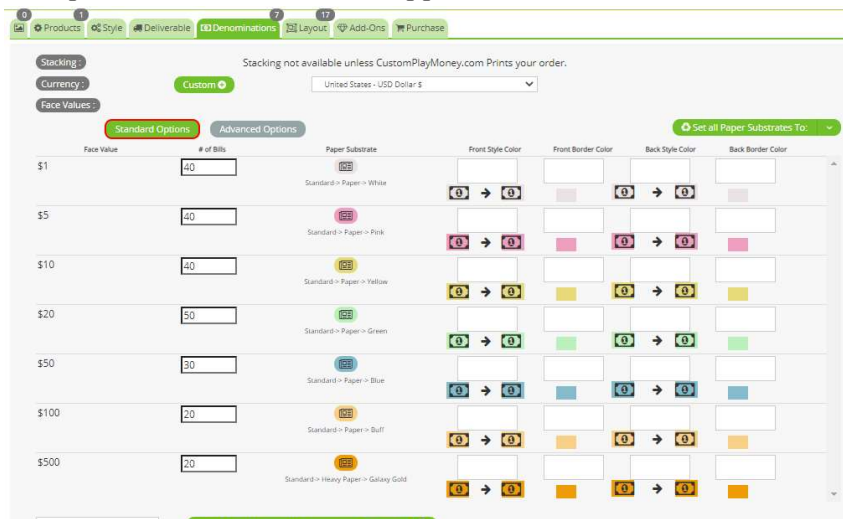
0 1 7 17
Products Style Deliverable Denominations Layout Add-Ons Purchase

Stacking : Stacking not available unless CustomPlayMoney.com Prints your order.
Currency : Custom United States - USD Dollar $
Face Values :

Standard Options Advanced Options Set all Paper Substrates To:

| Face Value | # of Bills | Paper Substrate | Front Style Color | Front Border Color | Back Style Color | Back Border Color |
|---|---|---|---|---|---|---|
| $1 | 40 | Standard-> Paper-> White | | | | |
| $5 | 40 | Standard-> Paper-> Pink | | | | |
| $10 | 40 | Standard-> Paper-> Yellow | | | | |
| $20 | 50 | Standard-> Paper-> Green | | | | |
| $50 | 30 | Standard-> Paper-> Blue | | | | |
| $100 | 20 | Standard-> Paper-> Buff | | | | |
| $500 | 20 | Standard-> Heavy Paper-> Galaxy Gold | | | | |